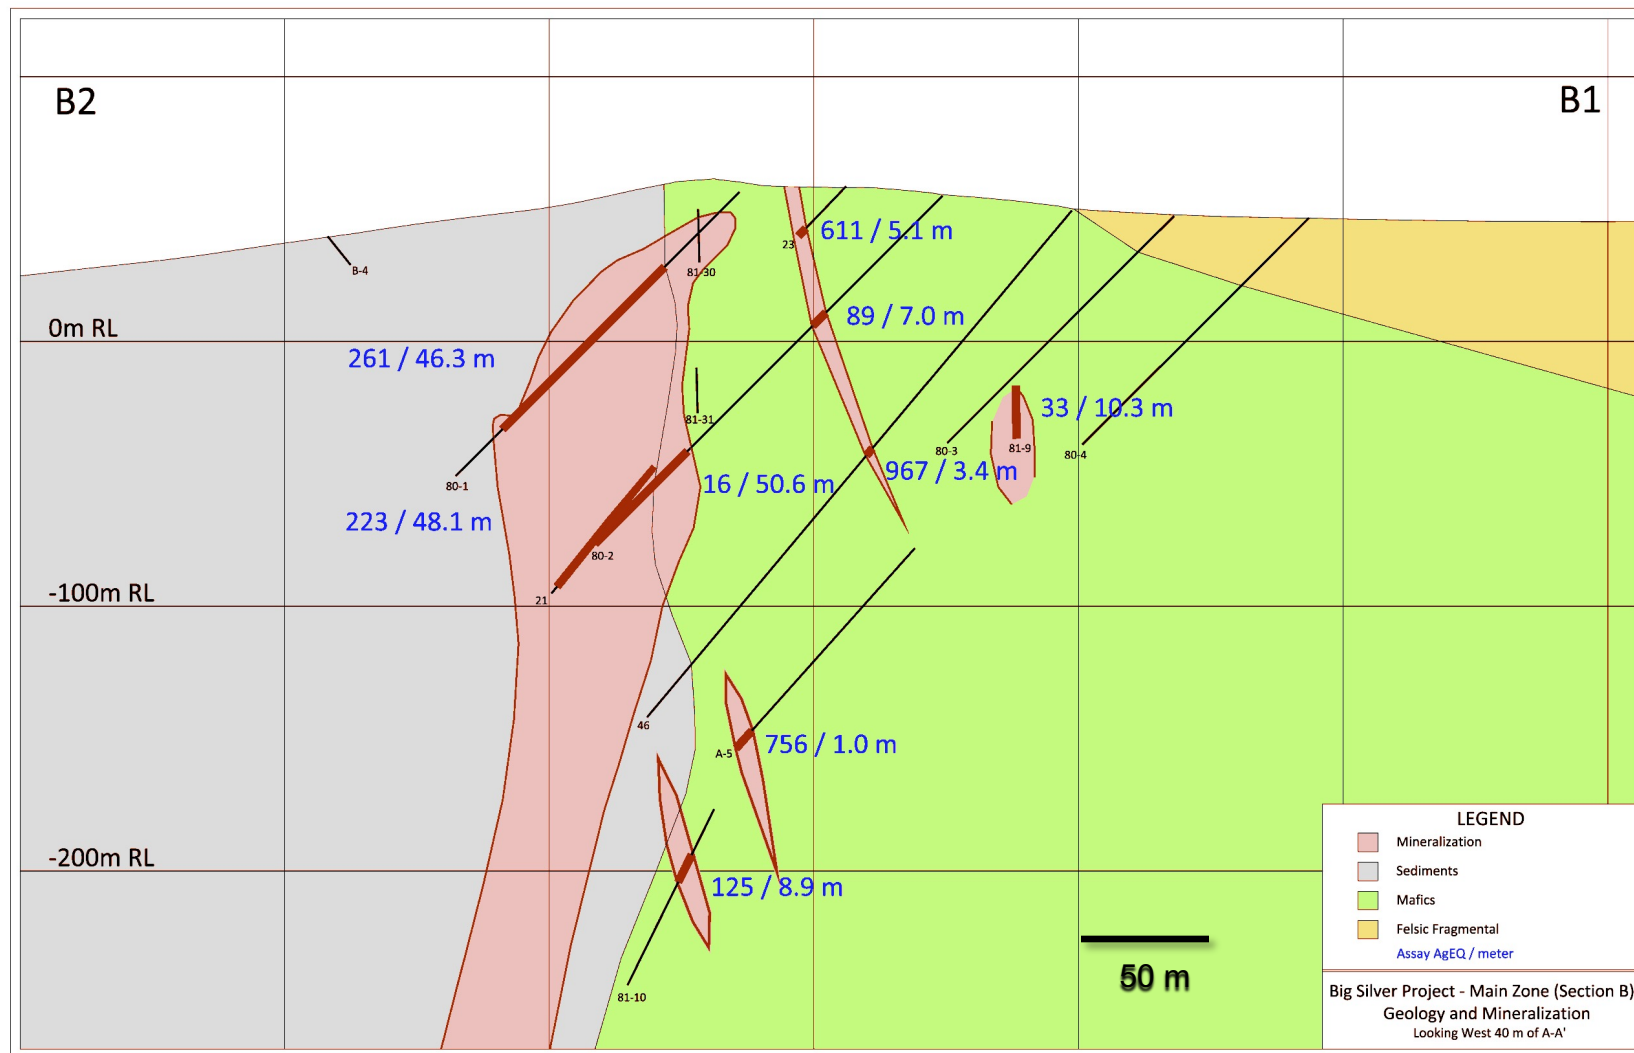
B2

B1

0m RL

-100m RL

-200m RL

B-4

81-30

23

611 / 5.1 m

89 / 7.0 m

261 / 46.3 m

81-31

33 / 10.3 m

80-3

81-9

80-4

80-1

967 / 3.4 m

16 / 50.6 m

223 / 48.1 m

80-2

21

46

A-5

756 / 1.0 m

125 / 8.9 m

81-10

50 m

LEGEND

Mineralization

Sediments

Mafics

Felsic Fragmental

Assay AgEQ / meter

Big Silver Project - Main Zone (Section B)
Geology and Mineralization
Looking West 40 m of A-A'